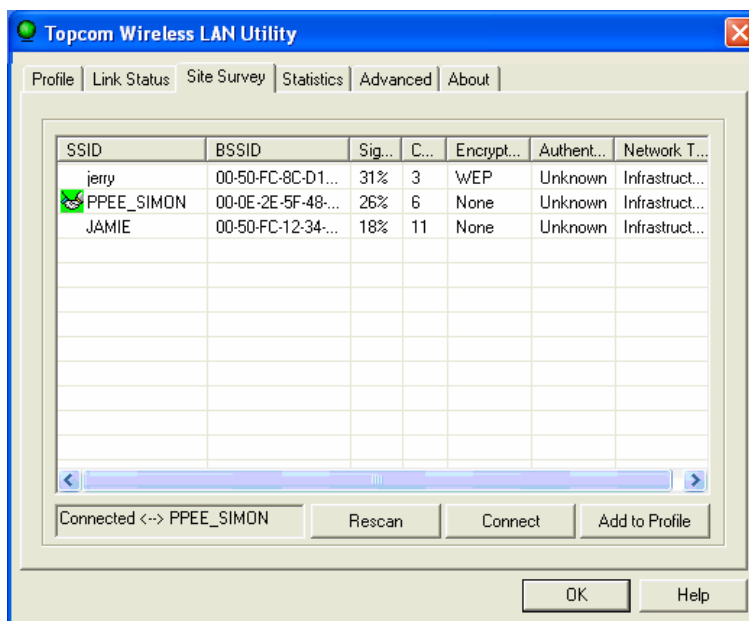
Topcom Wireless LAN Utility

Profile | Link Status | Site Survey | Statistics | Advanced | About

| SSID | BSSID | Sig... | C... | Encrypt... | Authent... | Network T... |
|---|---|---|---|---|---|---|
| jerry | 00-50-FC-8C-D1... | 31% | 3 | WEP | Unknown | Infrastruct... |
| PPEE_SIMON | 00-0E-2E-5F-48-... | 26% | 6 | None | Unknown | Infrastruct... |
| JAMIE | 00-50-FC-12-34-... | 18% | 11 | None | Unknown | Infrastruct... |

Connected <--> PPEE_SIMON

Rescan

Connect

Add to Profile

OK

Help